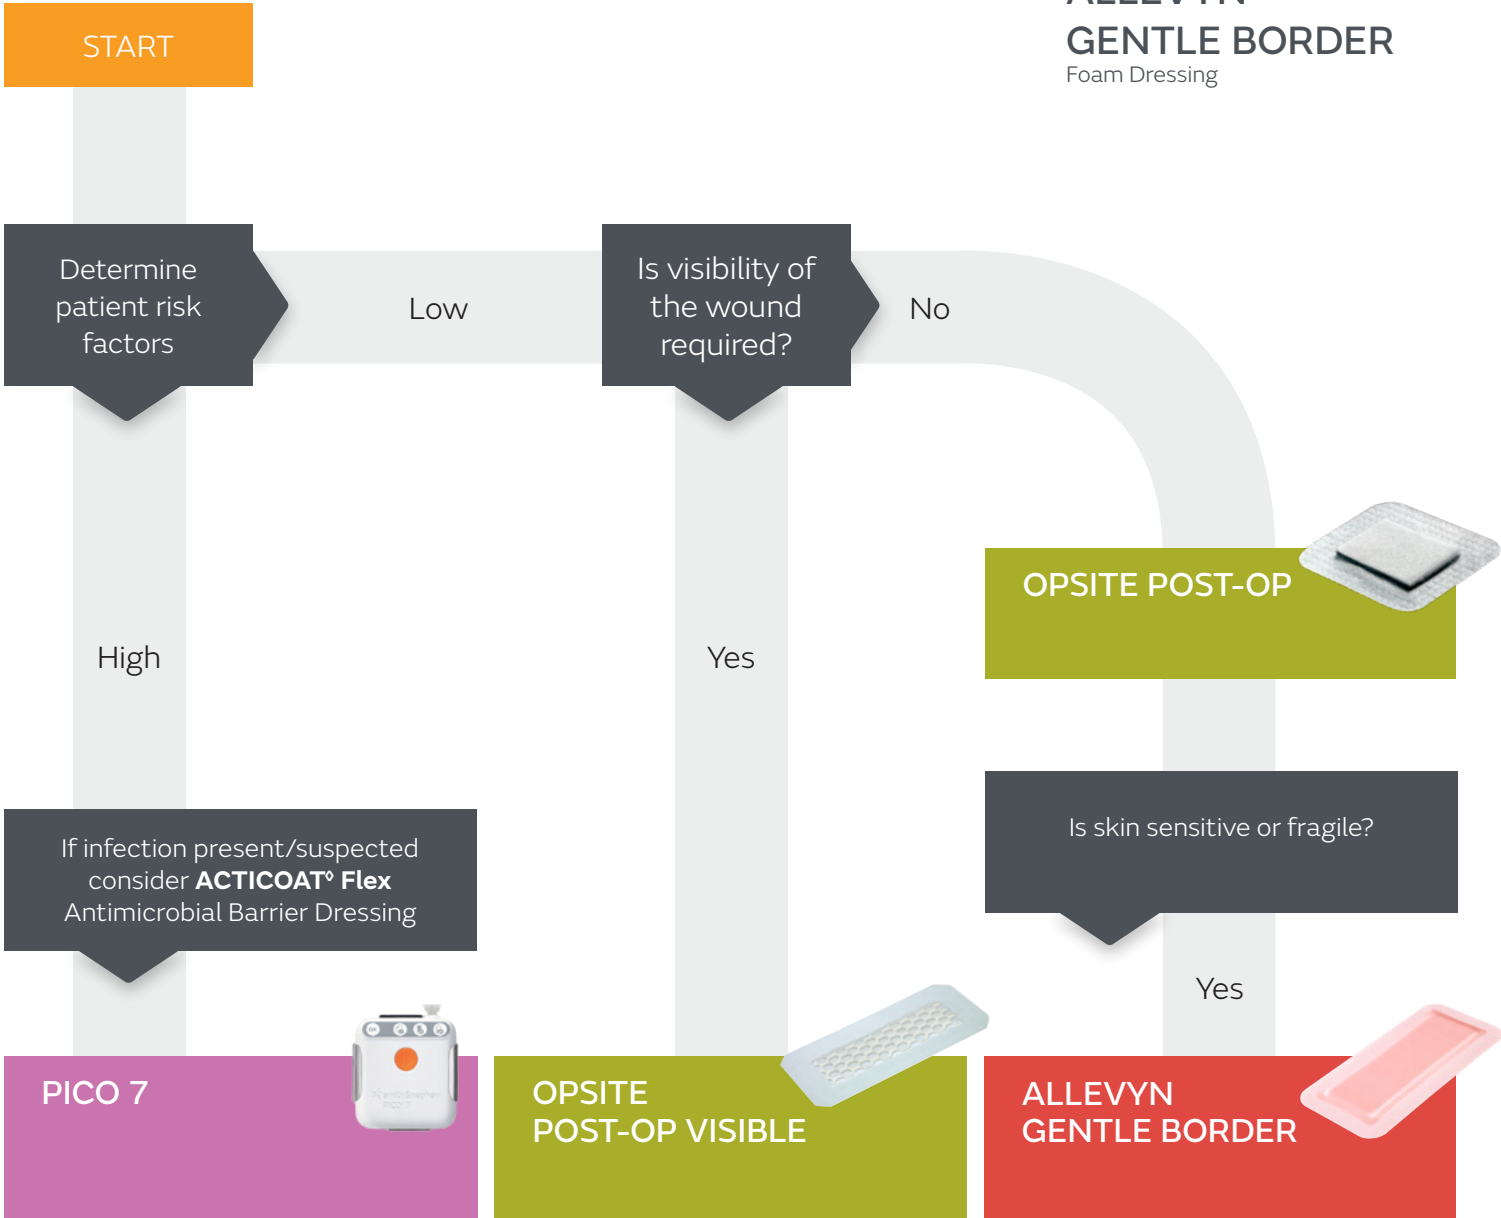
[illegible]
GENTLE BORDER
Foam Dressing

START

Determine patient risk factors

Low

Is visibility of the wound required?

No

OPSITE POST-OP

High

Yes

Is skin sensitive or fragile?

If infection present/suspected consider **ACTICOAT◊ Flex** Antimicrobial Barrier Dressing

Yes

PICO 7

OPSITE POST-OP VISIBLE

ALLEVYN GENTLE BORDER